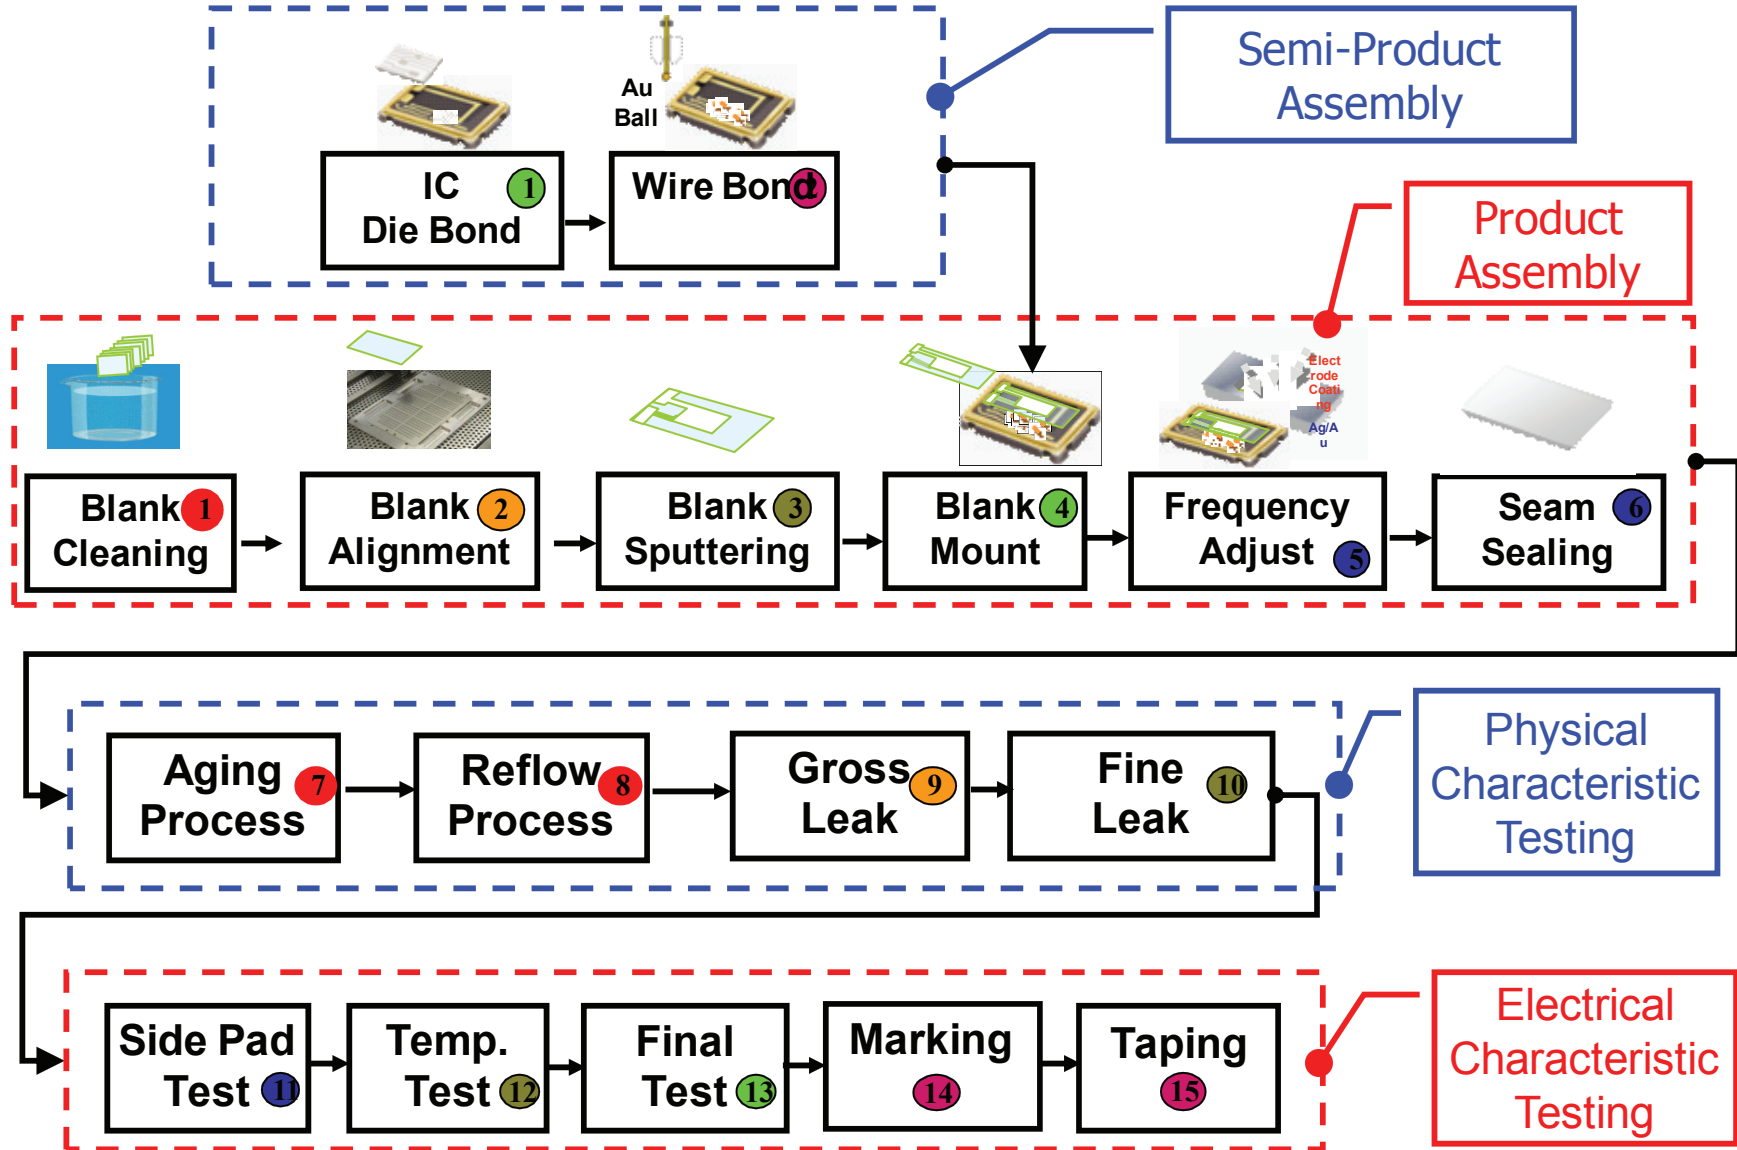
Semi-Product Assembly

Au Ball

IC Die Bond 1

Wire Bond 2

Product Assembly

Electrode Coating

Ag/Au

Blank Cleaning 1

Blank Alignment 2

Blank Sputtering 3

Blank Mount 4

Frequency Adjust 5

Seam Sealing 6

Aging Process 7

Reflow Process 8

Gross Leak 9

Fine Leak 10

Physical Characteristic Testing

Side Pad Test 11

Temp. Test 12

Final Test 13

Marking 14

Taping 15

Electrical Characteristic Testing